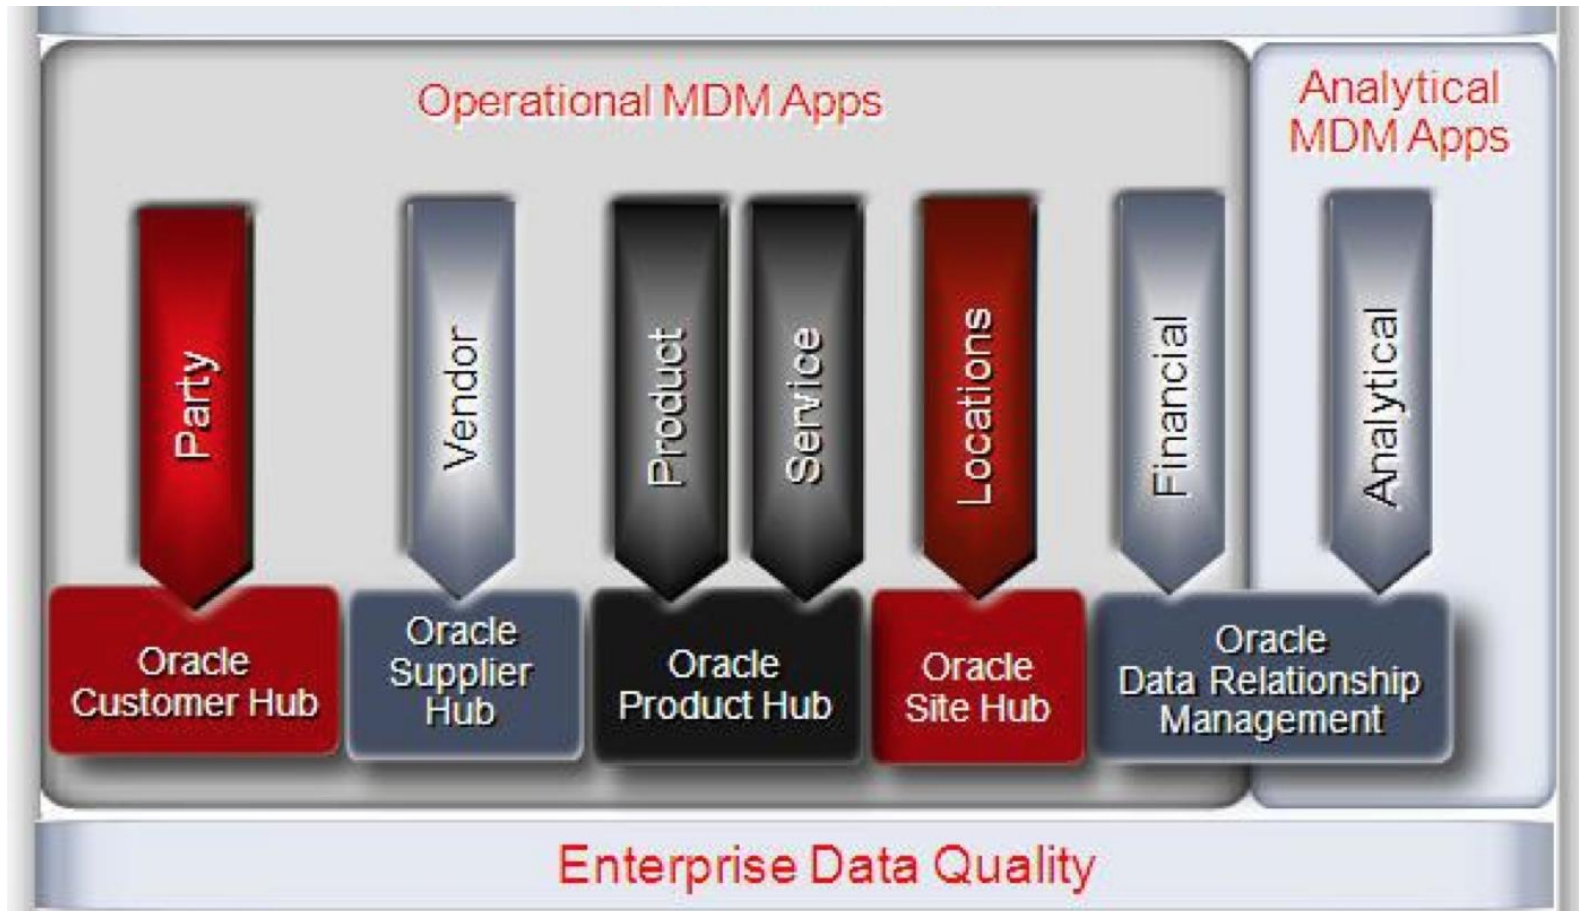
Operational MDM Apps

Analytical MDM Apps

Party

Vendor

Product

Service

Locations

Financial

Analytical

Oracle Customer Hub

Oracle Supplier Hub

Oracle Product Hub

Oracle Site Hub

Oracle Data Relationship Management

Enterprise Data Quality